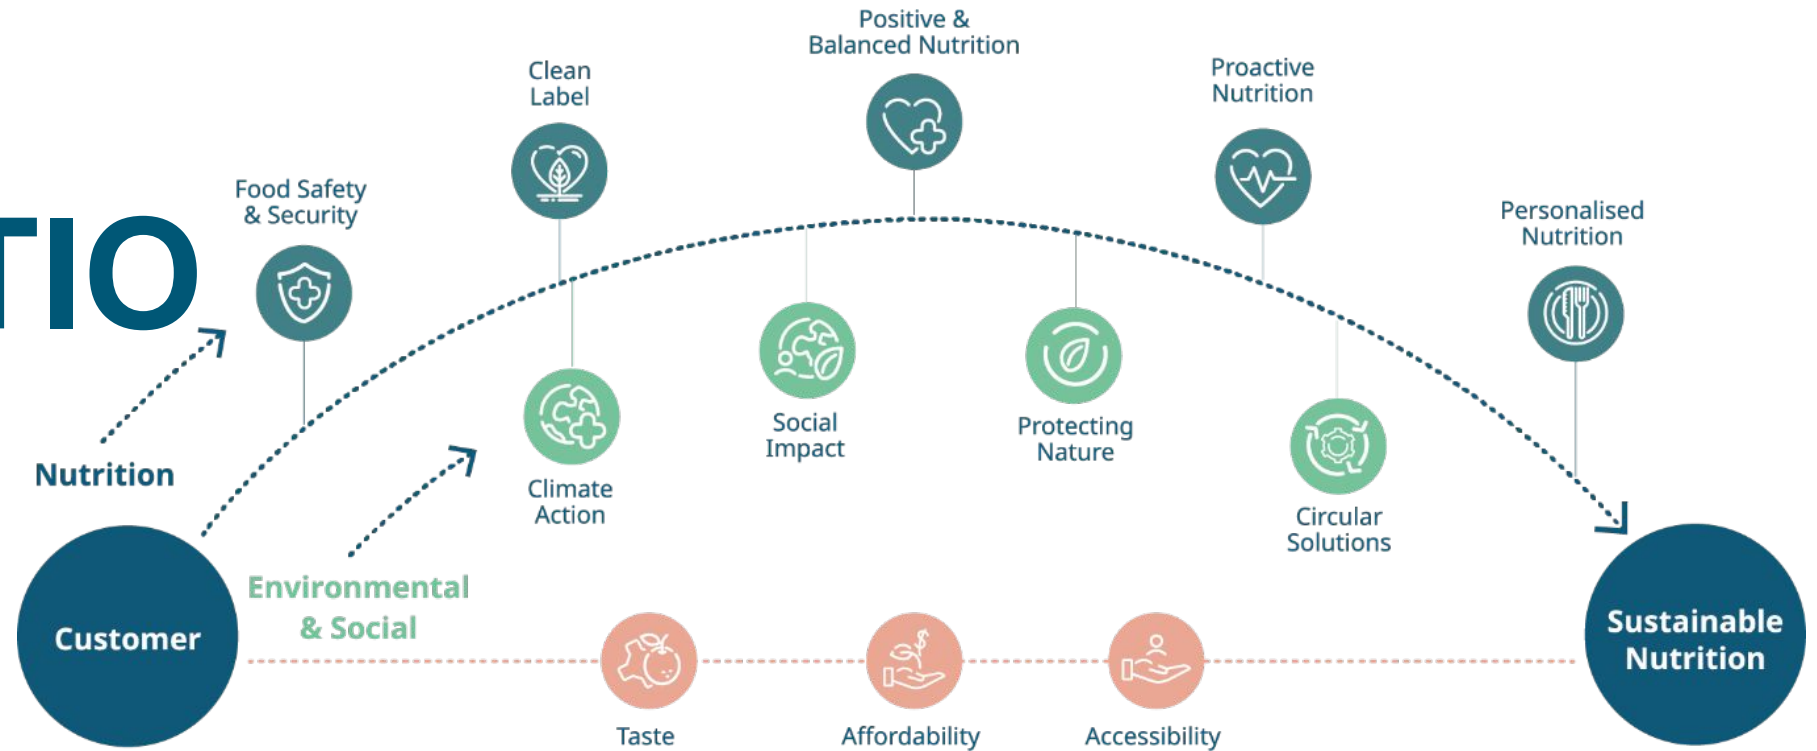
TIO

Positive & Balanced Nutrition

Clean Label

Proactive Nutrition

Food Safety & Security

Personalised Nutrition

Nutrition

Social Impact

Protecting Nature

Climate Action

Circular Solutions

Environmental & Social

Customer

Sustainable Nutrition

Taste

Affordability

Accessibility